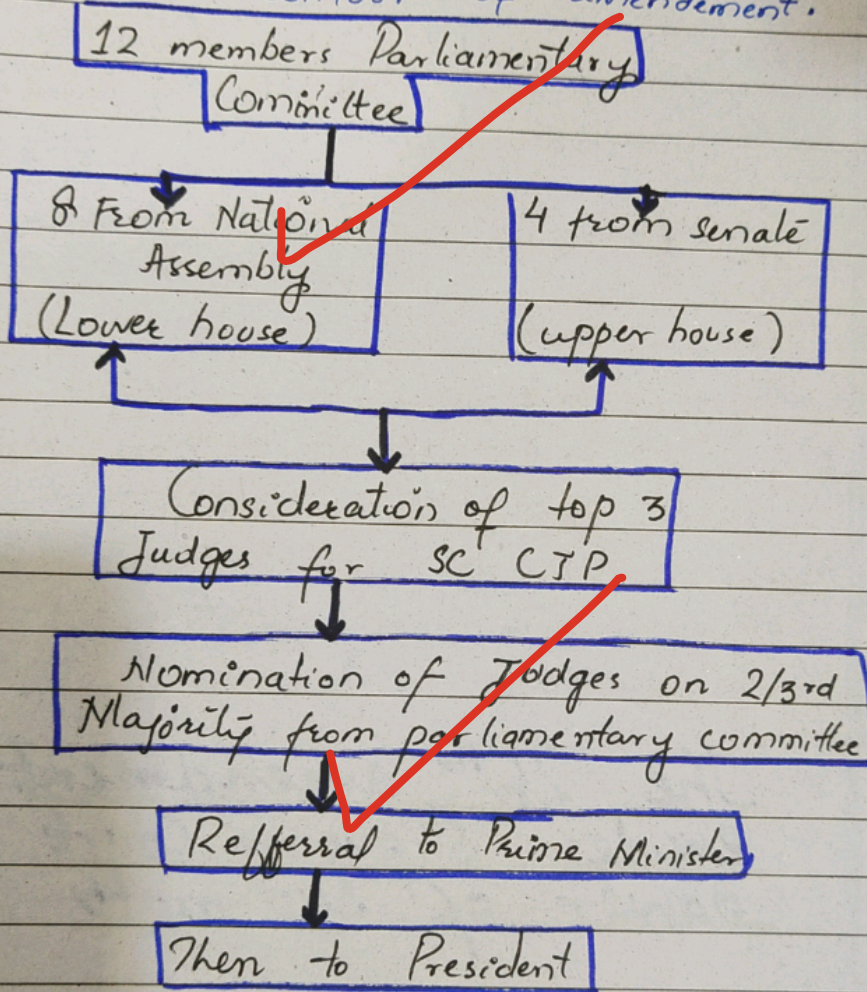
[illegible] amendement.

12 members Parliamentary Committee

8 From National Assembly (Lower house)

4 from senate (upper house)

Consideration of top 3 Judges for SC CJP

Nomination of Judges on 2/3rd Majority from parliamentary committee

Refferral to Prime Minister

Then to President